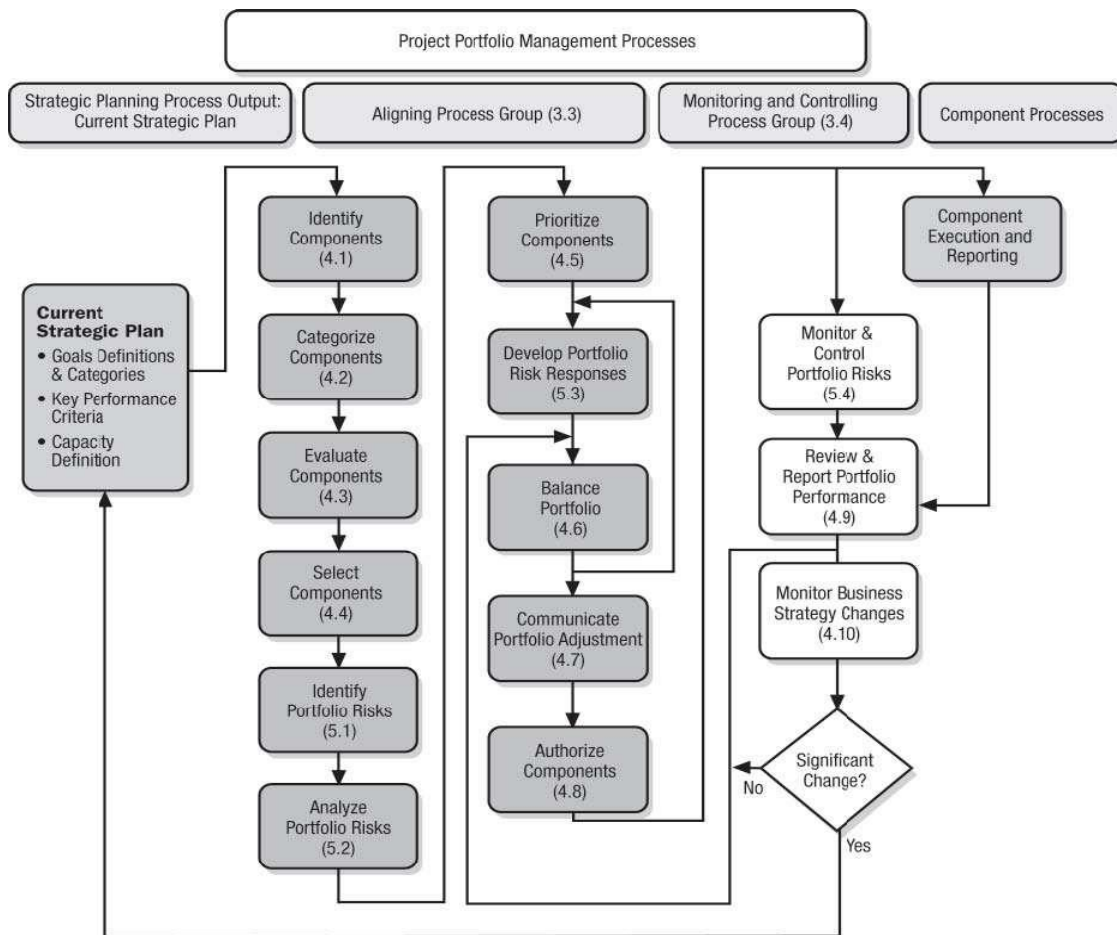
Project Portfolio Management Processes

Strategic Planning Process Output: Current Strategic Plan

Aligning Process Group (3.3)

Monitoring and Controlling Process Group (3.4)

Component Processes

Current Strategic Plan
• Goals Definitions & Categories
• Key Performance Criteria
• Capacity Definition

Identify Components (4.1)

Categorize Components (4.2)

Evaluate Components (4.3)

Select Components (4.4)

Identify Portfolio Risks (5.1)

Analyze Portfolio Risks (5.2)

Prioritize Components (4.5)

Develop Portfolio Risk Responses (5.3)

Balance Portfolio (4.6)

Communicate Portfolio Adjustment (4.7)

Authorize Components (4.8)

Component Execution and Reporting

Monitor & Control Portfolio Risks (5.4)

Review & Report Portfolio Performance (4.9)

Monitor Business Strategy Changes (4.10)

Significant Change?

No

Yes